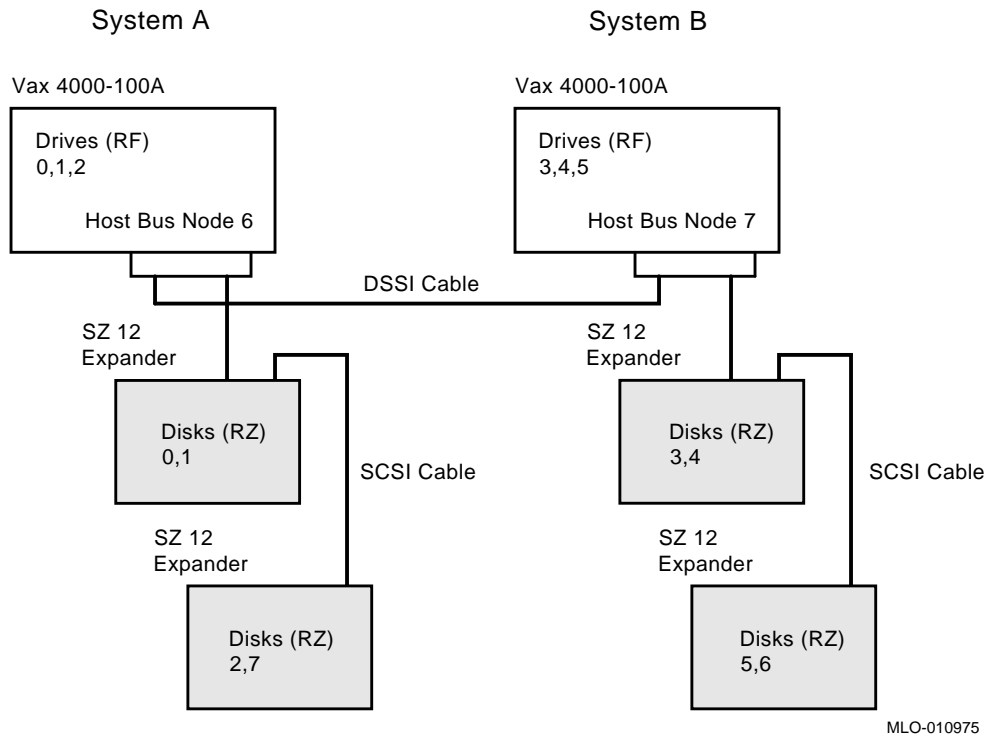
System A

System B

Vax 4000-100A

Drives (RF)
0,1,2

Host Bus Node 6

Vax 4000-100A

Drives (RF)
3,4,5

Host Bus Node 7

DSSI Cable

SZ 12
Expander

Disks (RZ)
0,1

SCSI Cable

SZ 12
Expander

Disks (RZ)
2,7

SZ 12
Expander

Disks (RZ)
3,4

SCSI Cable

SZ 12
Expander

Disks (RZ)
5,6

MLO-010975